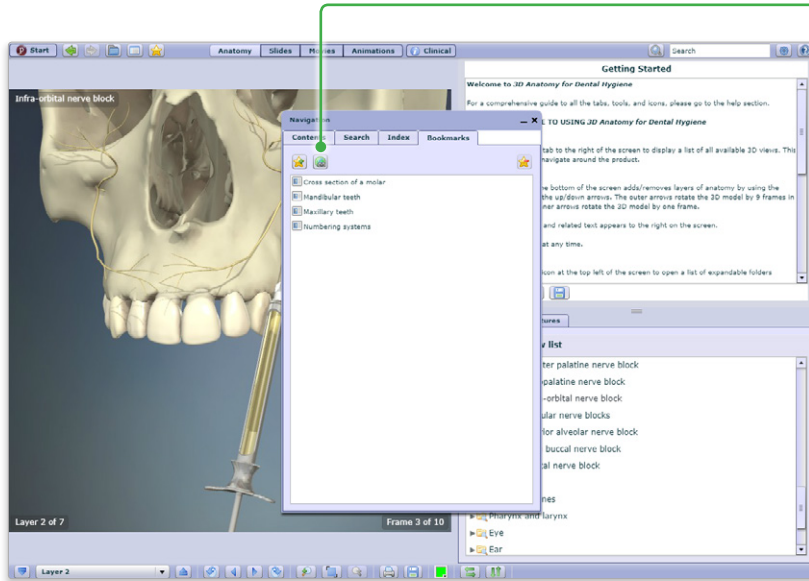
Start

Anatomy | Slides | Movies | Animations | Clinical

Search

Getting Started

Infra-orbital nerve block

Navigation

Contents | Search | Index | Bookmarks

Cross section of a molar
Mandibular teeth
Maxillary teeth
Numbering systems

Welcome to 3D Anatomy for Dental Hygiene

For a comprehensive guide to all the tabs, tools, and icons, please go to the help section.

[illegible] TO USING 3D Anatomy for Dental Hygiene

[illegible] tab to the right of the screen to display a list of all available 3D views. This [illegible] navigate around the product.

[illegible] bottom of the screen adds/removes layers of anatomy by using the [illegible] the up/down arrows. The outer arrows rotate the 3D model by 9 frames in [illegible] inner arrows rotate the 3D model by one frame.

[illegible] and related text appears to the right on the screen.

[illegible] at any time.

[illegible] icon at the top left of the screen to open a list of expandable folders

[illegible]tures

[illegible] list

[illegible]ter palatine nerve block
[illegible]palatine nerve block
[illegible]-orbital nerve block
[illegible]ular nerve blocks
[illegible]ior alveolar nerve block
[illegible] buccal nerve block
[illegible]tal nerve block

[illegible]nes
Pharynx and larynx
Eye
Ear

Layer 2 of 7

Frame 3 of 10

Layer 2